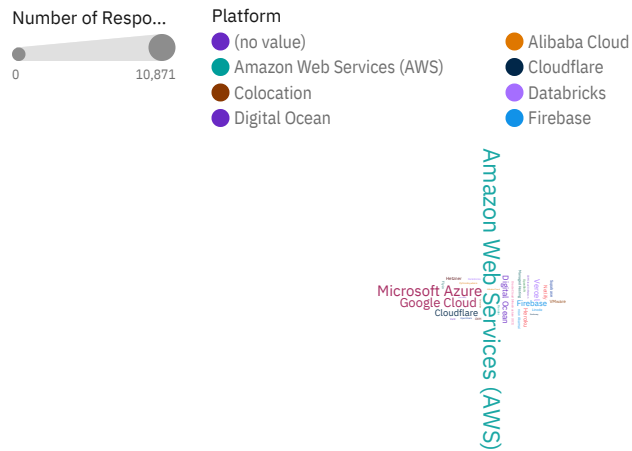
Number of Respo...

0

10,871

Platform

(no value)

Amazon Web Services (AWS)

Colocation

Digital Ocean

Alibaba Cloud

Cloudflare

Databricks

Firebase

Amazon Web Services (AWS)

Microsoft Azure

Google Cloud

Cloudflare

Digital Ocean

Firebase

Vercel

Heroku

Hetzner

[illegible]